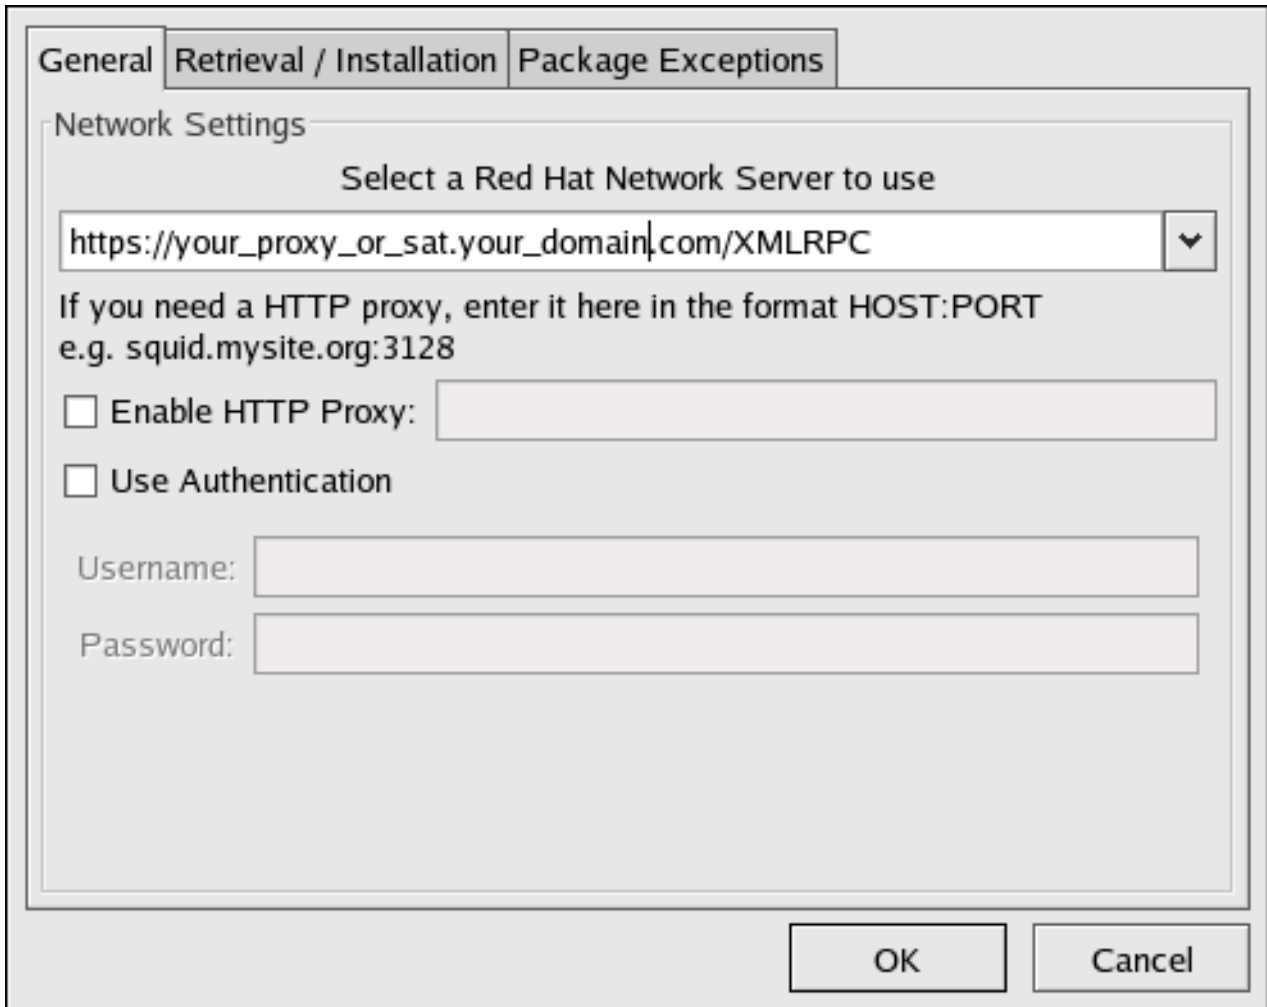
General | Retrieval / Installation | Package Exceptions

Network Settings

Select a Red Hat Network Server to use

https://your_proxy_or_sat.your_domain.com/XMLRPC

If you need a HTTP proxy, enter it here in the format HOST:PORT
e.g. squid.mysite.org:3128

Enable HTTP Proxy:

Use Authentication

Username:

Password:

OK

Cancel